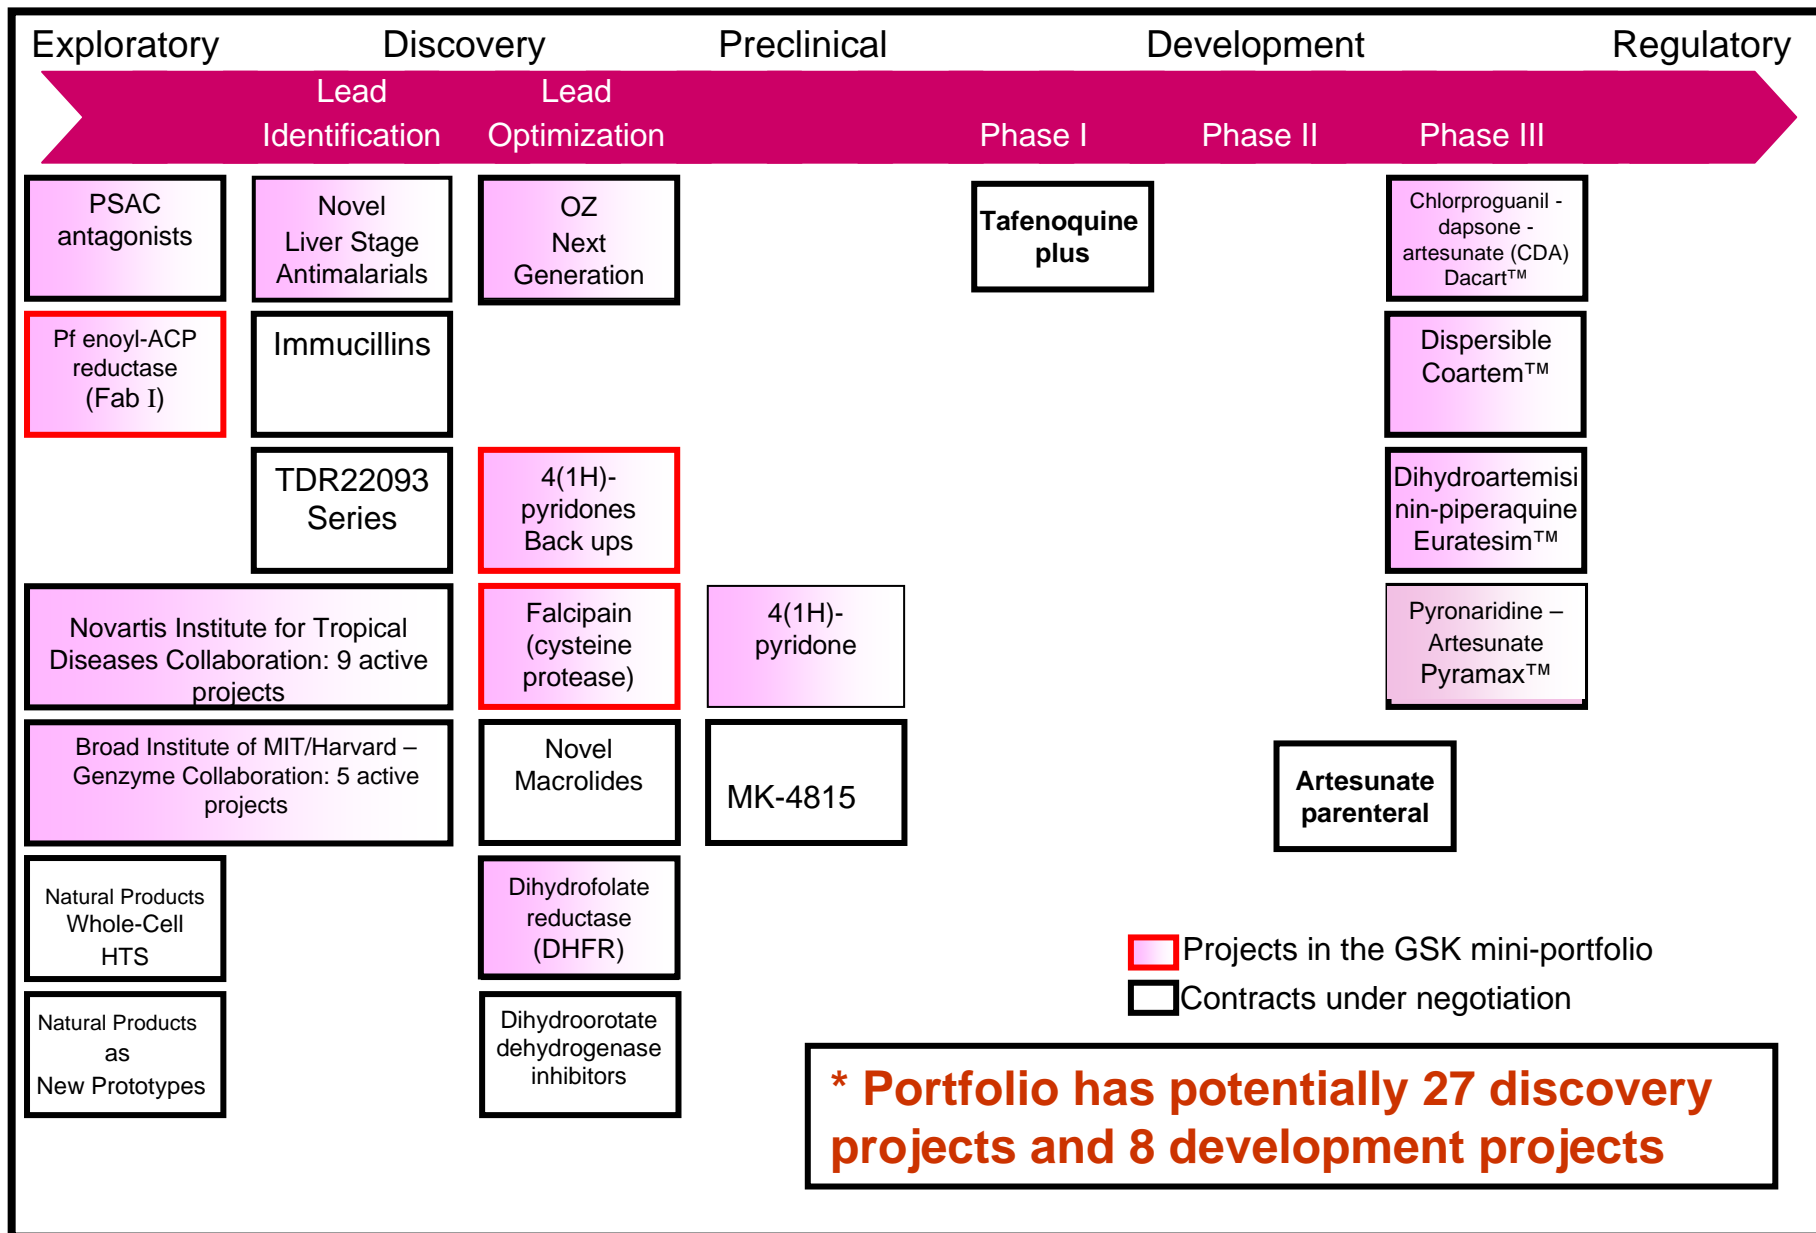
Exploratory Discovery Preclinical Development Regulatory

Lead Identification

Lead Optimization

Phase I

Phase II

Phase III

PSAC antagonists

Novel Liver Stage Antimalarials

OZ Next Generation

Tafenoquine plus

Chlorproguanil - dapsone - artesunate (CDA) Dacart™

Pf enoyl-ACP reductase (Fab I)

Immucillins

Dispersible Coartem™

TDR22093 Series

4(1H)-pyridones Back ups

Dihydroartemisinin-piperaquine Euratesim™

Novartis Institute for Tropical Diseases Collaboration: 9 active projects

Falcipain (cysteine protease)

4(1H)-pyridone

Pyronaridine – Artesunate Pyramax™

Broad Institute of MIT/Harvard – Genzyme Collaboration: 5 active projects

Novel Macrolides

MK-4815

Artesunate parenteral

Natural Products Whole-Cell HTS

Dihydrofolate reductase (DHFR)

Natural Products as New Prototypes

Dihydroorotate dehydrogenase inhibitors

Projects in the GSK mini-portfolio

Contracts under negotiation

* Portfolio has potentially 27 discovery projects and 8 development projects